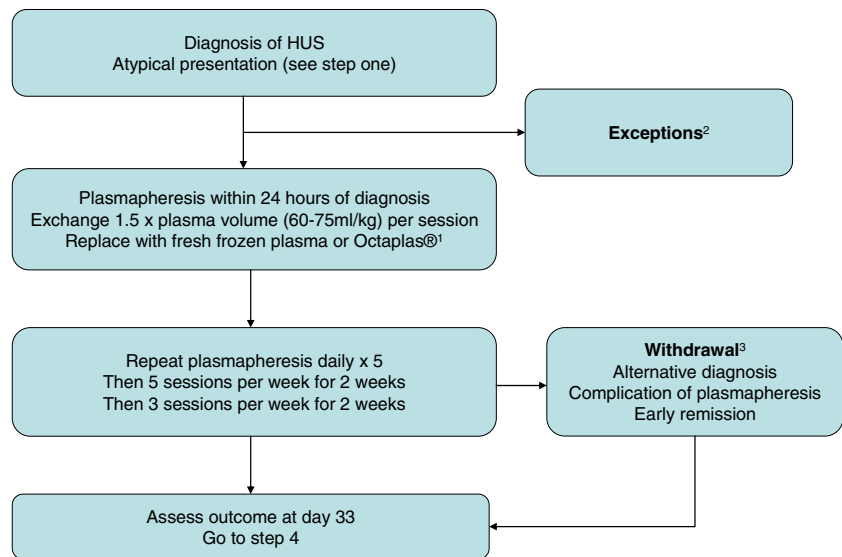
Diagnosis of HUS
Atypical presentation (see step one)

**Exceptions**$^2$

Plasmapheresis within 24 hours of diagnosis
Exchange 1.5 x plasma volume (60-75ml/kg) per session
Replace with fresh frozen plasma or Octaplas®$^1$

Repeat plasmapheresis daily x 5
Then 5 sessions per week for 2 weeks
Then 3 sessions per week for 2 weeks

**Withdrawal**$^3$
Alternative diagnosis
Complication of plasmapheresis
Early remission

Assess outcome at day 33
Go to step 4